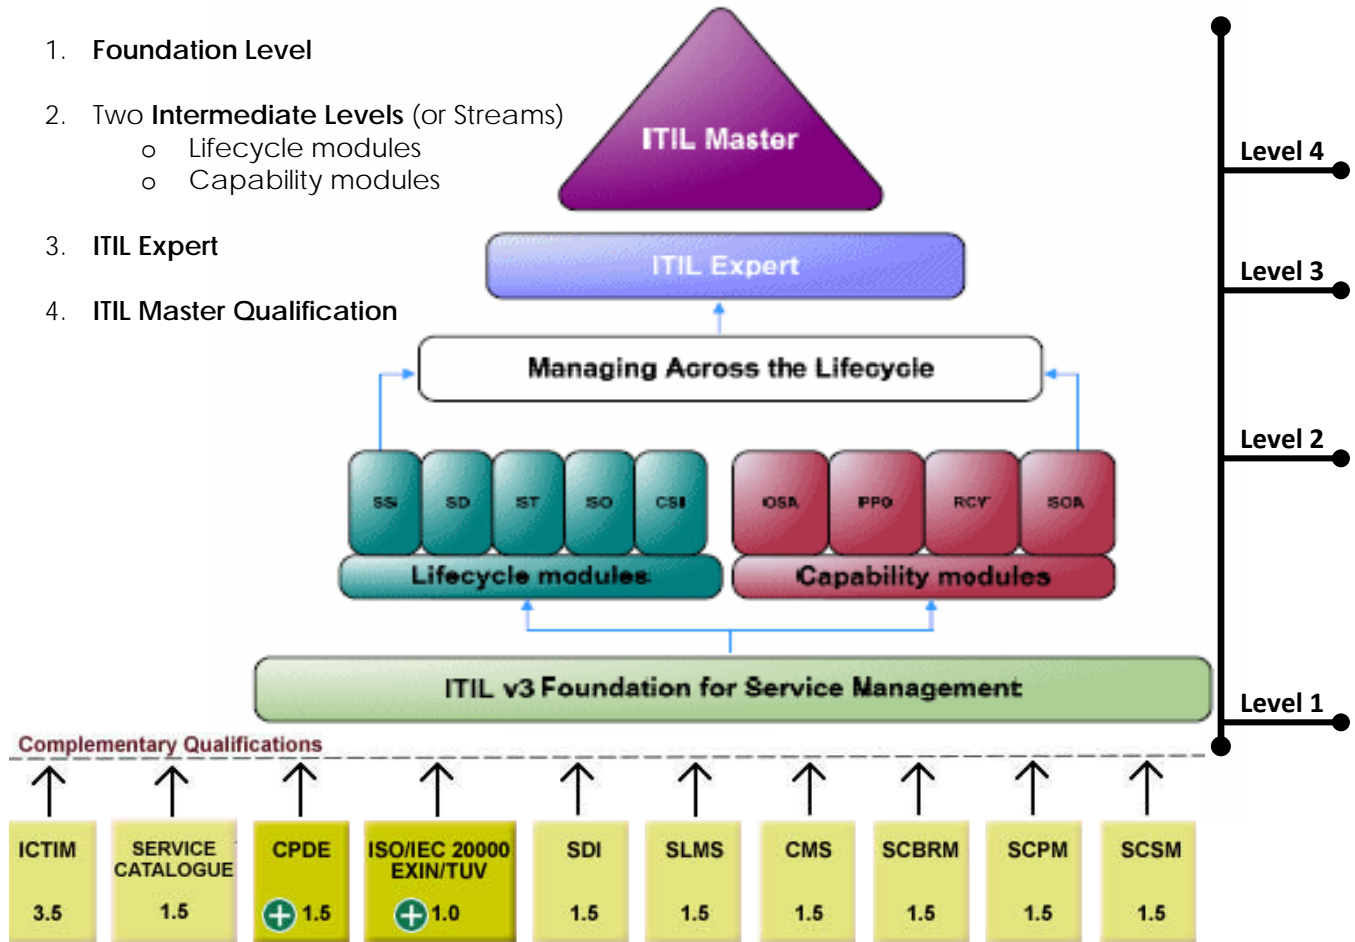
1. **Foundation Level**

2. Two **Intermediate Levels** (or Streams)
o Lifecycle modules
o Capability modules

3. **ITIL Expert**

4. **ITIL Master Qualification**

ITIL Master

ITIL Expert

Managing Across the Lifecycle

SS SD ST SO CSI

OSA PPO RCV SOA

Lifecycle modules

Capability modules

ITIL v3 Foundation for Service Management

Level 4

Level 3

Level 2

Level 1

Complementary Qualifications

ICTIM 3.5

SERVICE CATALOGUE 1.5

CPDE 1.5

ISO/IEC 20000 EXIN/TUV 1.0

SDI 1.5

SLMS 1.5

CMS 1.5

SCBRM 1.5

SCPM 1.5

SCSM 1.5